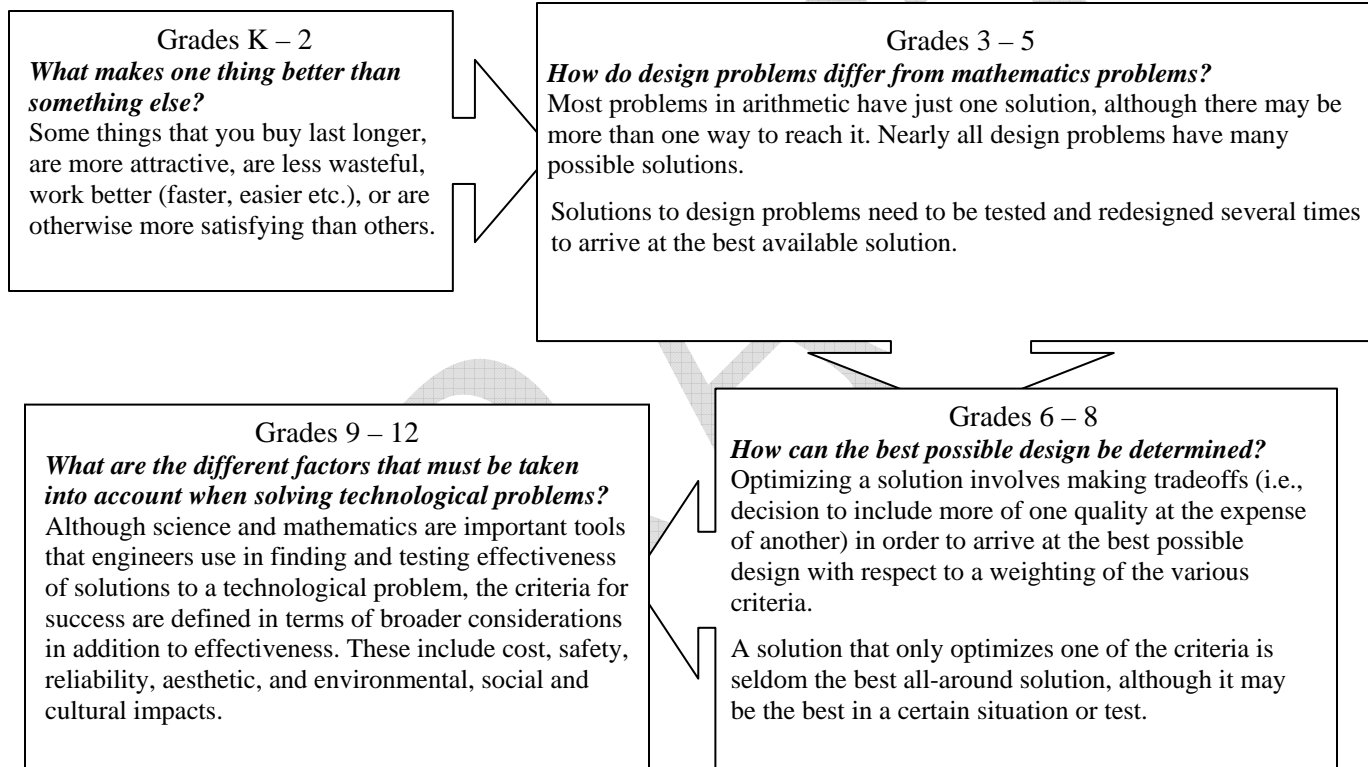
Grades K – 2
***What makes one thing better than something else?***
Some things that you buy last longer, are more attractive, are less wasteful, work better (faster, easier etc.), or are otherwise more satisfying than others.

Grades 3 – 5
***How do design problems differ from mathematics problems?***
Most problems in arithmetic have just one solution, although there may be more than one way to reach it. Nearly all design problems have many possible solutions.

Solutions to design problems need to be tested and redesigned several times to arrive at the best available solution.

Grades 6 – 8
***How can the best possible design be determined?***
Optimizing a solution involves making tradeoffs (i.e., decision to include more of one quality at the expense of another) in order to arrive at the best possible design with respect to a weighting of the various criteria.

A solution that only optimizes one of the criteria is seldom the best all-around solution, although it may be the best in a certain situation or test.

Grades 9 – 12
***What are the different factors that must be taken into account when solving technological problems?***
Although science and mathematics are important tools that engineers use in finding and testing effectiveness of solutions to a technological problem, the criteria for success are defined in terms of broader considerations in addition to effectiveness. These include cost, safety, reliability, aesthetic, and environmental, social and cultural impacts.